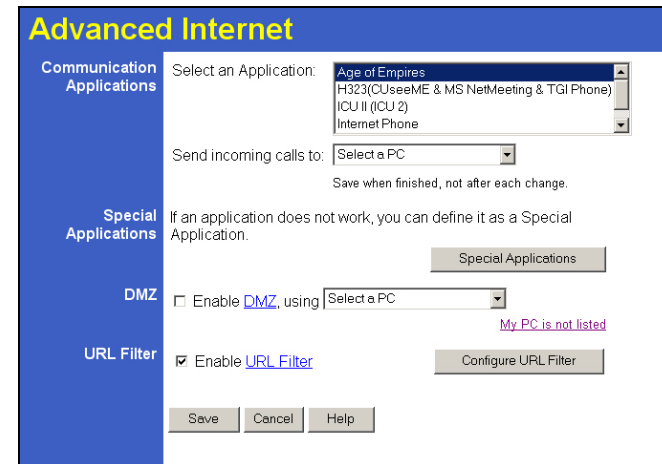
Advanced Internet

Communication Applications

Select an Application:

Age of Empires
H323(CUseeME & MS NetMeeting & TGI Phone)
ICU II (ICU 2)
Internet Phone

Send incoming calls to: Select a PC

Save when finished, not after each change.

Special Applications

If an application does not work, you can define it as a Special Application.

Special Applications

DMZ

Enable DMZ, using Select a PC

My PC is not listed

URL Filter

Enable URL Filter

Configure URL Filter

Save Cancel Help